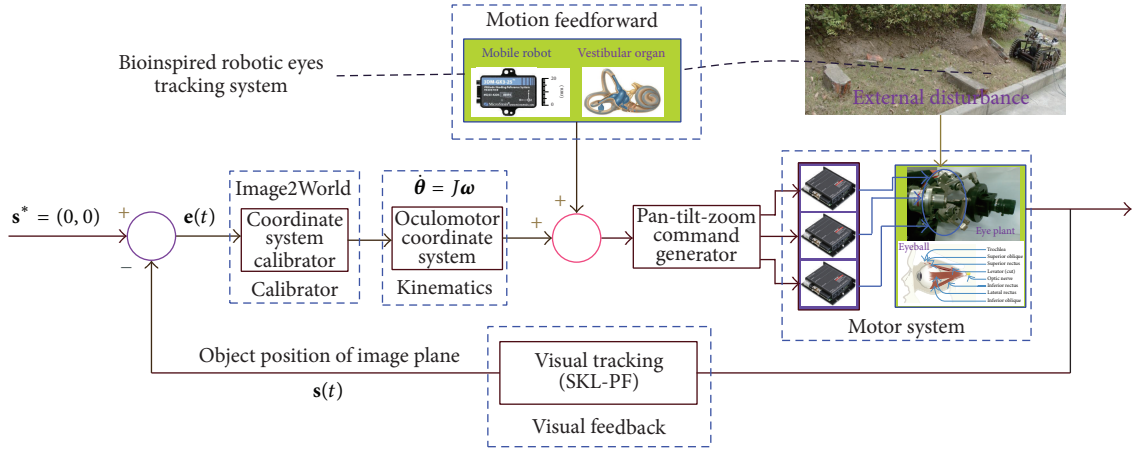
Motion feedforward

Mobile robot

Vestibular organ

Bioinspired robotic eyes tracking system

External disturbance

$\mathbf{s}^* = (0, 0)$

+

−

$\mathbf{e}(t)$

Image2World

Coordinate system calibrator

Calibrator

$\dot{\boldsymbol{\theta}} = J\boldsymbol{\omega}$

Oculomotor coordinate system

Kinematics

+

+

Pan-tilt-zoom command generator

Eye plant

Eyeball

Trochlea

Superior oblique

Superior rectus

Levator (cut)

Optic nerve

Inferior rectus

Lateral rectus

Inferior oblique

Motor system

Object position of image plane

$\mathbf{s}(t)$

Visual tracking (SKL-PF)

Visual feedback